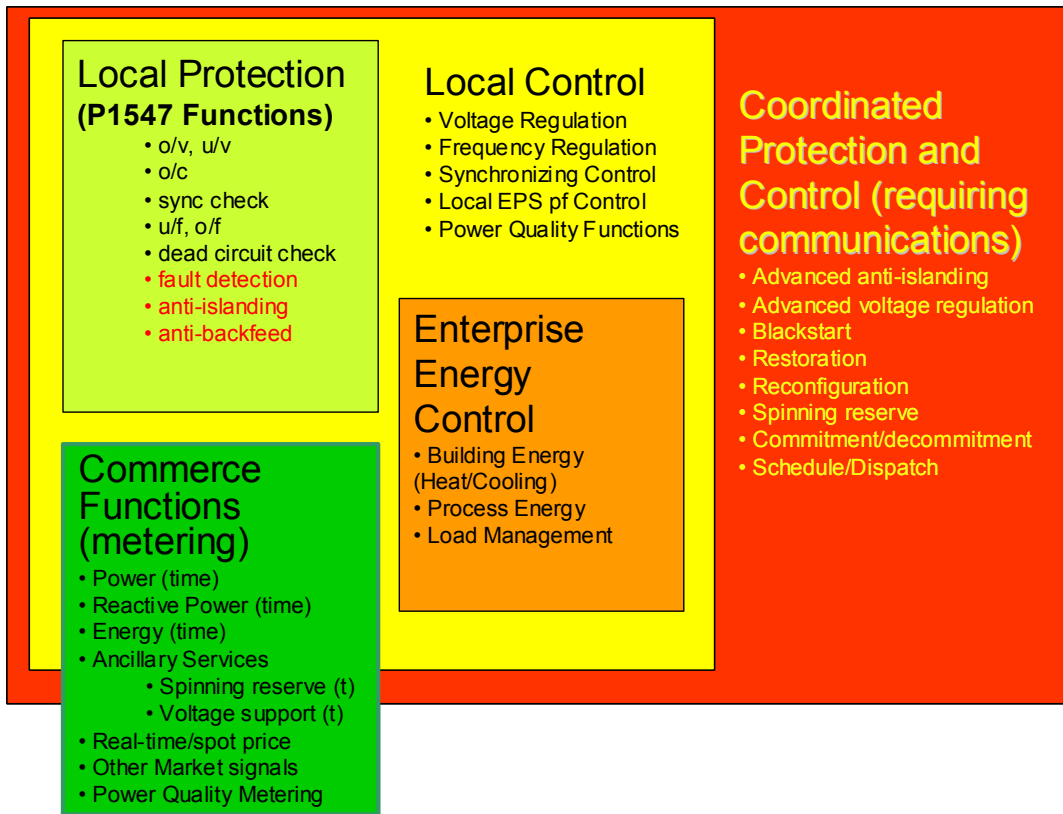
Local Protection
(P1547 Functions)
• o/v, u/v
• o/c
• sync check
• u/f, o/f
• dead circuit check
• fault detection
• anti-islanding
• anti-backfeed

Local Control
• Voltage Regulation
• Frequency Regulation
• Synchronizing Control
• Local EPS pf Control
• Power Quality Functions

Coordinated Protection and Control (requiring communications)
• Advanced anti-islanding
• Advanced voltage regulation
• Blackstart
• Restoration
• Reconfiguration
• Spinning reserve
• Commitment/decommitment
• Schedule/Dispatch

Enterprise Energy Control
• Building Energy (Heat/Cooling)
• Process Energy
• Load Management

Commerce Functions (metering)
• Power (time)
• Reactive Power (time)
• Energy (time)
• Ancillary Services
• Spinning reserve (t)
• Voltage support (t)
• Real-time/spot price
• Other Market signals
• Power Quality Metering